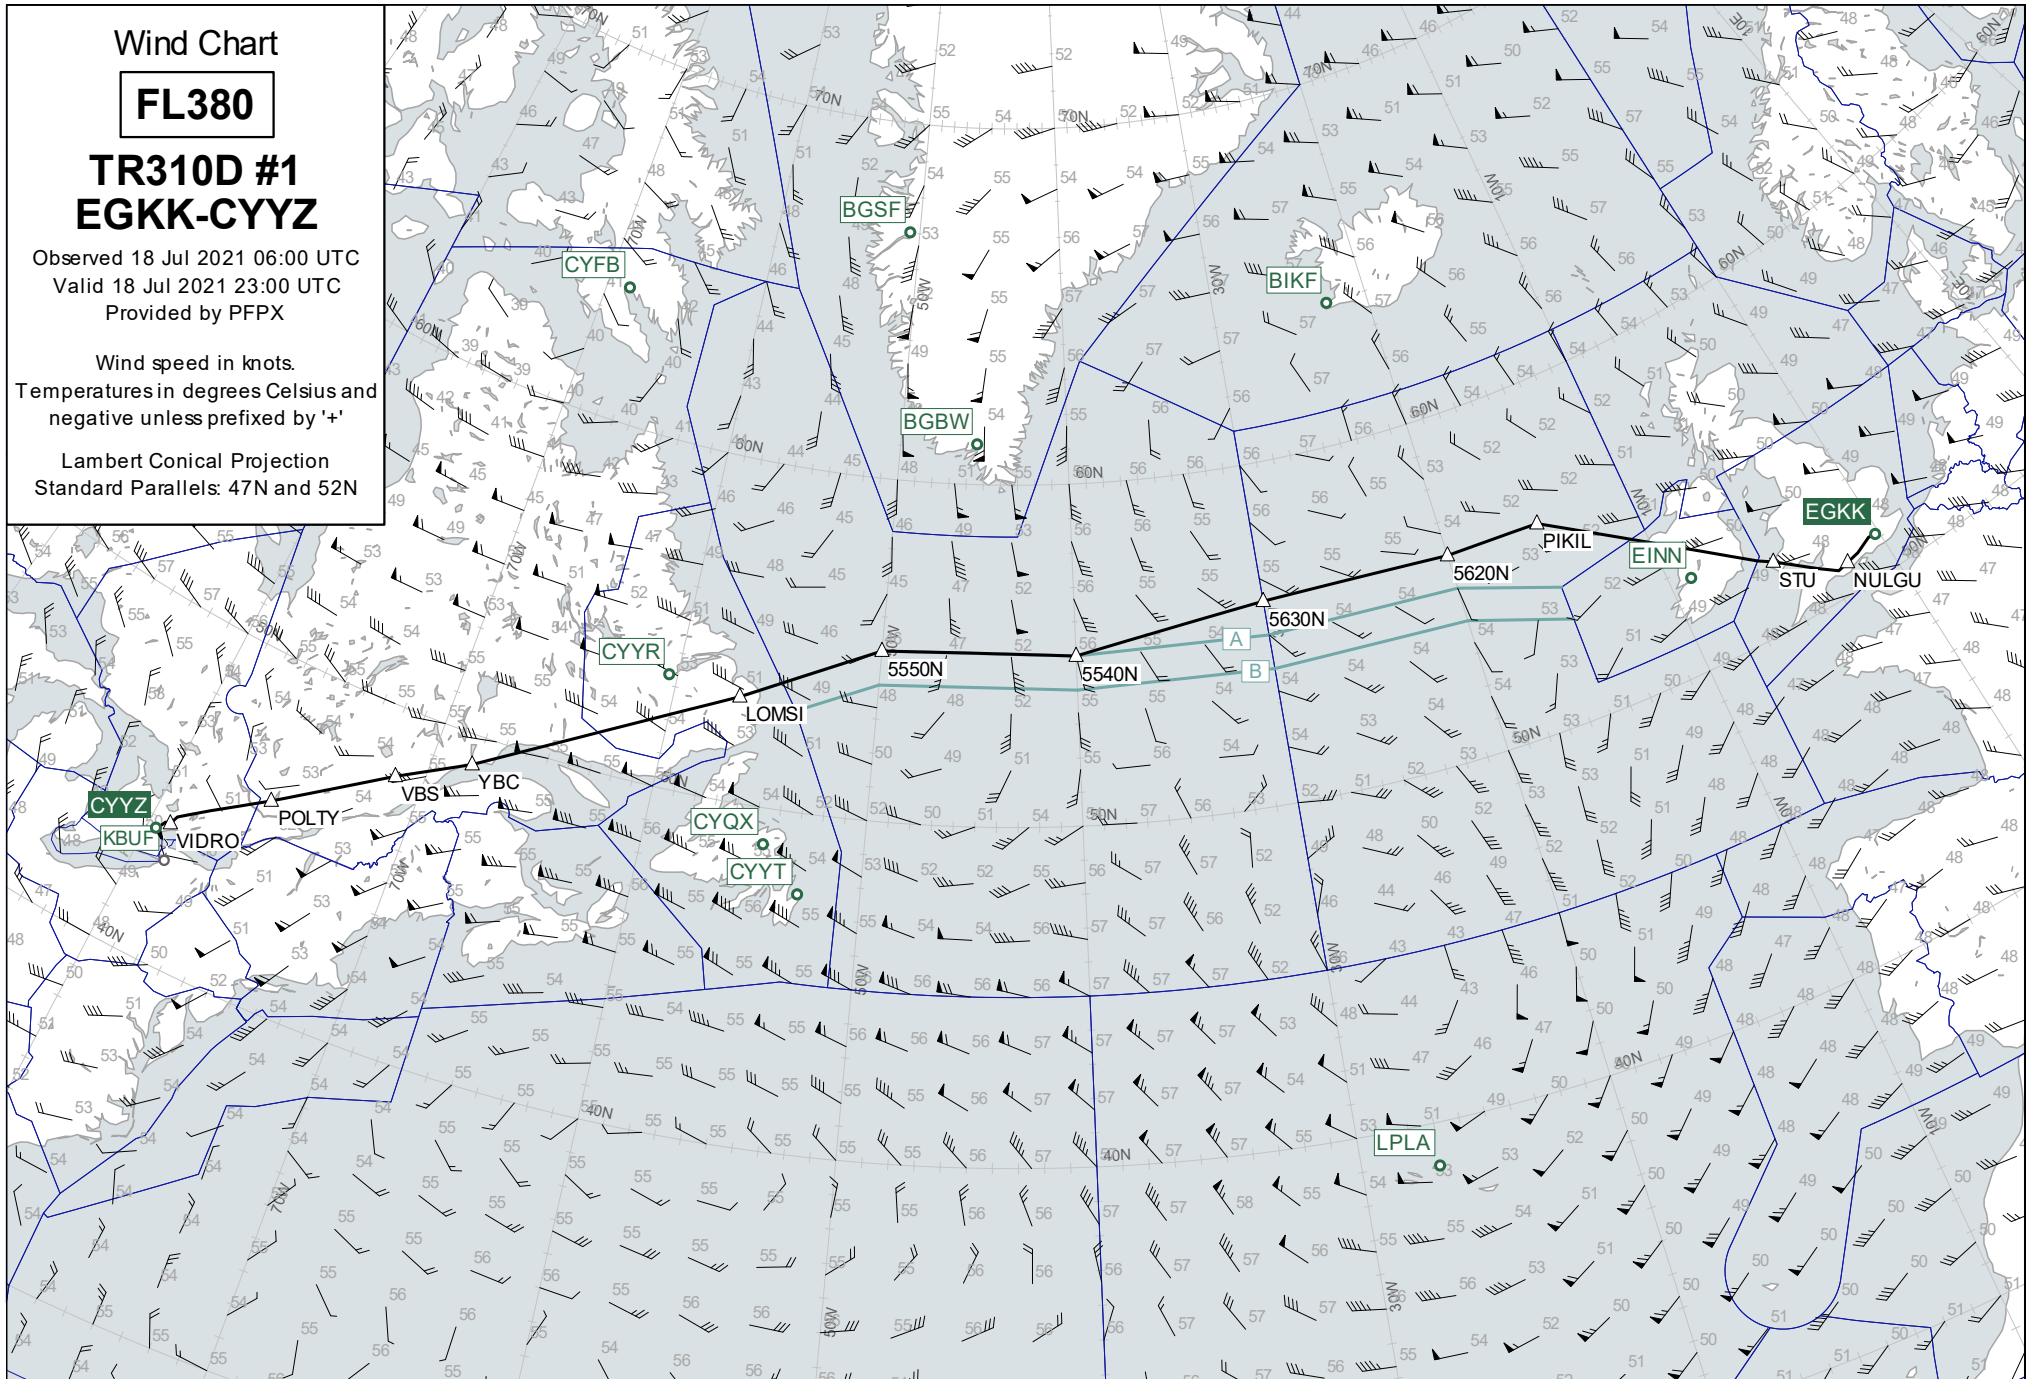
Wind Chart

FL380

TR310D #1
EGKK-CYYZ

Observed 18 Jul 2021 06:00 UTC
Valid 18 Jul 2021 23:00 UTC
Provided by PFPX

Wind speed in knots.
Temperatures in degrees Celsius and negative unless prefixed by '+'

Lambert Conical Projection
Standard Parallels: 47N and 52N

BGSF
CYFB
BIKF
BGBW
EGKK
EINN
PIKIL
STU
NULGU
5620N
5630N
5540N
5550N
LOMSI
CYYR
YBC
VBS
POLTY
CYYZ
KBUF
VIDRO
CYQX
CYYT
LPLA
A
B

70N
60N
50N
40N
70W
60W
50W
40W
30W
20W
10W